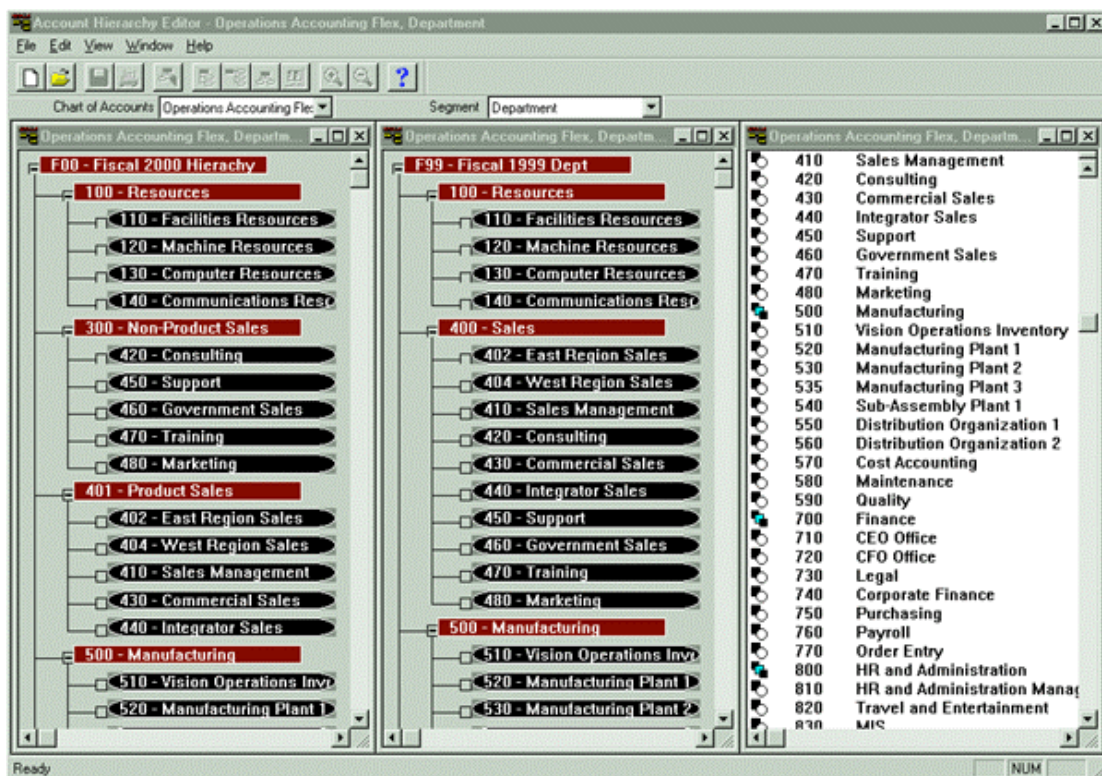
Account Hierarchy Editor - Operations Accounting Flex, Department

File Edit View Window Help

Chart of Accounts Operations Accounting Fle: Segment Department

Operations Accounting Flex, Departm...

F00 - Fiscal 2000 Hierachy
100 - Resources
110 - Facilities Resources
120 - Machine Resources
130 - Computer Resources
140 - Communications Res
300 - Non-Product Sales
420 - Consulting
450 - Support
460 - Government Sales
470 - Training
480 - Marketing
401 - Product Sales
402 - East Region Sales
404 - West Region Sales
410 - Sales Management
430 - Commercial Sales
440 - Integrator Sales
500 - Manufacturing
510 - Vision Operations Inv
520 - Manufacturing Plant 1

Operations Accounting Flex, Departm...

F99 - Fiscal 1999 Dept
100 - Resources
110 - Facilities Resources
120 - Machine Resources
130 - Computer Resources
140 - Communications Res
400 - Sales
402 - East Region Sales
404 - West Region Sales
410 - Sales Management
420 - Consulting
430 - Commercial Sales
440 - Integrator Sales
450 - Support
460 - Government Sales
470 - Training
480 - Marketing
500 - Manufacturing
510 - Vision Operations Inv
520 - Manufacturing Plant 1
530 - Manufacturing Plant 2

Operations Accounting Flex, Departm...

| | |
|---|---|
| 410 | Sales Management |
| 420 | Consulting |
| 430 | Commercial Sales |
| 440 | Integrator Sales |
| 450 | Support |
| 460 | Government Sales |
| 470 | Training |
| 480 | Marketing |
| 500 | Manufacturing |
| 510 | Vision Operations Inventory |
| 520 | Manufacturing Plant 1 |
| 530 | Manufacturing Plant 2 |
| 535 | Manufacturing Plant 3 |
| 540 | Sub-Assembly Plant 1 |
| 550 | Distribution Organization 1 |
| 560 | Distribution Organization 2 |
| 570 | Cost Accounting |
| 580 | Maintenance |
| 590 | Quality |
| 700 | Finance |
| 710 | CEO Office |
| 720 | CFO Office |
| 730 | Legal |
| 740 | Corporate Finance |
| 750 | Purchasing |
| 760 | Payroll |
| 770 | Order Entry |
| 800 | HR and Administration |
| 810 | HR and Administration Manag |
| 820 | Travel and Entertainment |
| 830 | MIS |

Ready NUM